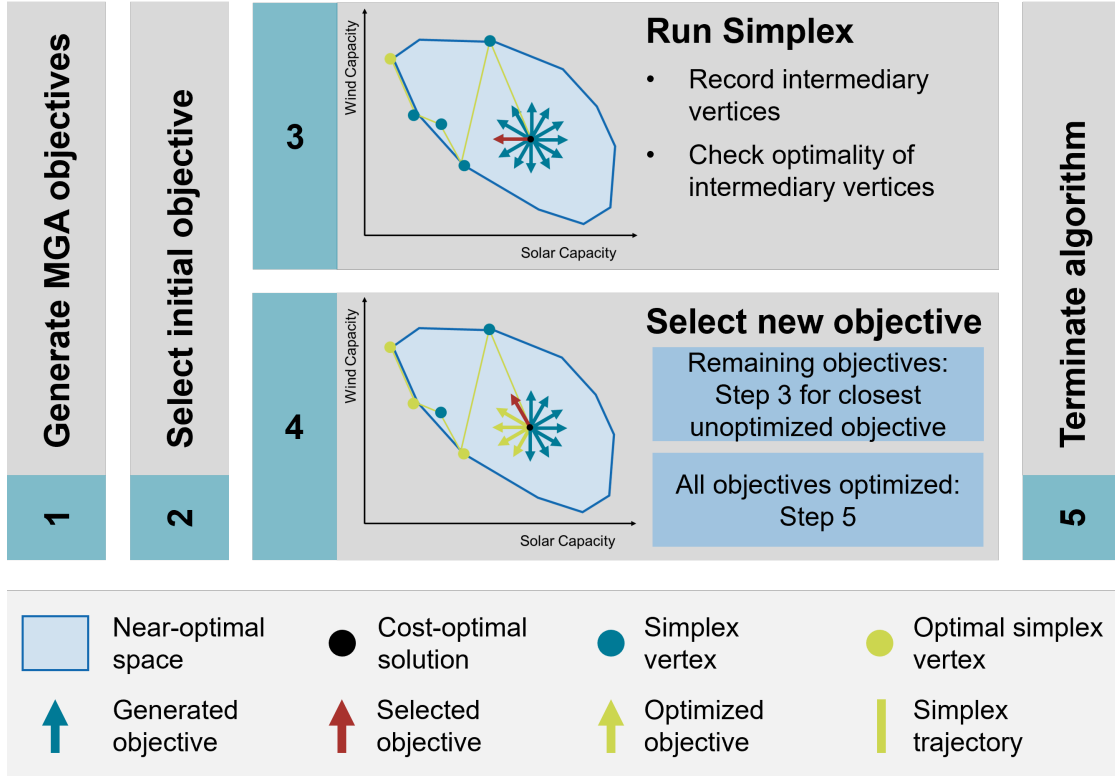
Generate MGA objectives

1

Select initial objective

2

3

Wind Capacity

Solar Capacity

Run Simplex

• Record intermediary vertices

• Check optimality of intermediary vertices

4

Wind Capacity

Solar Capacity

Select new objective

Remaining objectives: Step 3 for closest unoptimized objective

All objectives optimized: Step 5

Terminate algorithm

5

Near-optimal space

Cost-optimal solution

Simplex vertex

Optimal simplex vertex

Generated objective

Selected objective

Optimized objective

Simplex trajectory